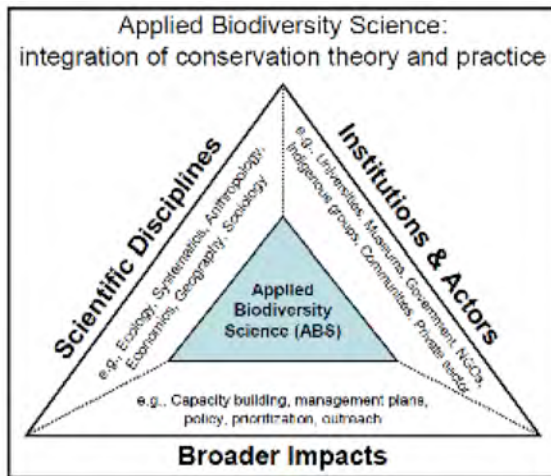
Applied Biodiversity Science:
integration of conservation theory and practice

Scientific Disciplines

e.g., Ecology, Systematics, Anthropology, Economics, Geography, Sociology

Institutions & Actors

e.g., Universities, Museums, Government, NGOs, Indigenous groups, Communities, Private sector

Applied Biodiversity Science (ABS)

e.g., Capacity building, management plans, policy, prioritization, outreach

Broader Impacts